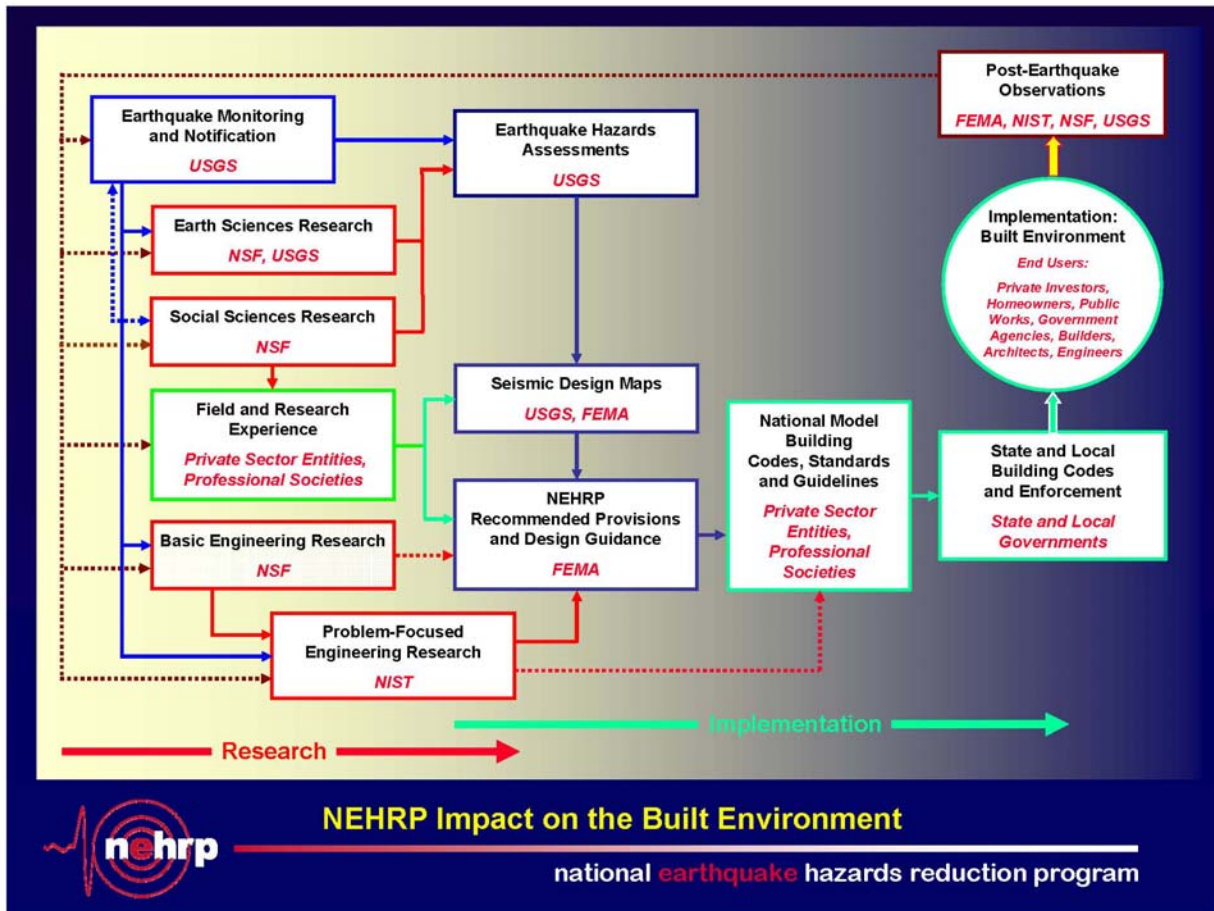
Post-Earthquake Observations
FEMA, NIST, NSF, USGS

Earthquake Monitoring and Notification
USGS

Earthquake Hazards Assessments
USGS

Earth Sciences Research
NSF, USGS

Social Sciences Research
NSF

Implementation: Built Environment
End Users:
Private Investors, Homeowners, Public Works, Government Agencies, Builders, Architects, Engineers

Field and Research Experience
Private Sector Entities, Professional Societies

Seismic Design Maps
USGS, FEMA

National Model Building Codes, Standards and Guidelines
Private Sector Entities, Professional Societies

State and Local Building Codes and Enforcement
State and Local Governments

NEHRP Recommended Provisions and Design Guidance
FEMA

Basic Engineering Research
NSF

Problem-Focused Engineering Research
NIST

Implementation

Research

nehrp

NEHRP Impact on the Built Environment

national earthquake hazards reduction program